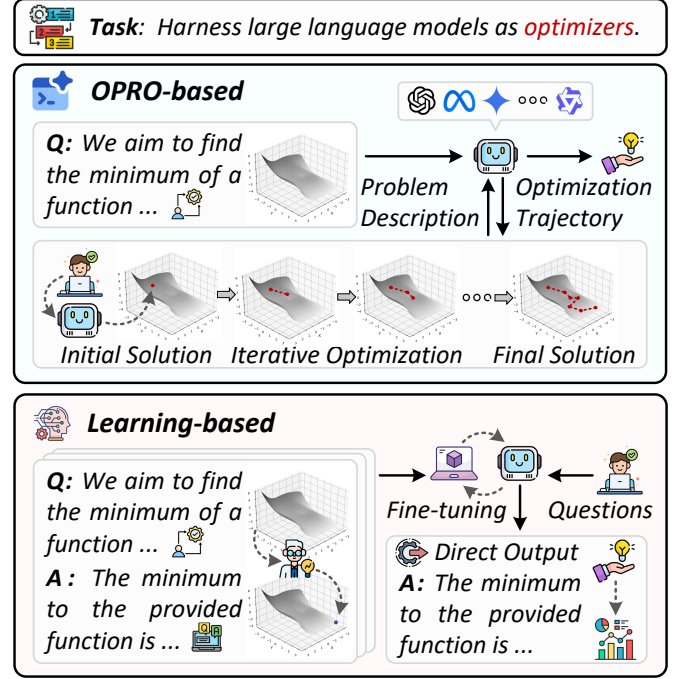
**Task**: Harness large language models as optimizers.

**OPRO-based**

**Q:** We aim to find the minimum of a function ...

Problem Description

Optimization Trajectory

Initial Solution

Iterative Optimization

Final Solution

**Learning-based**

**Q:** We aim to find the minimum of a function ...

**A:** The minimum to the provided function is ...

Fine-tuning

Questions

Direct Output

**A:** The minimum to the provided function is ...